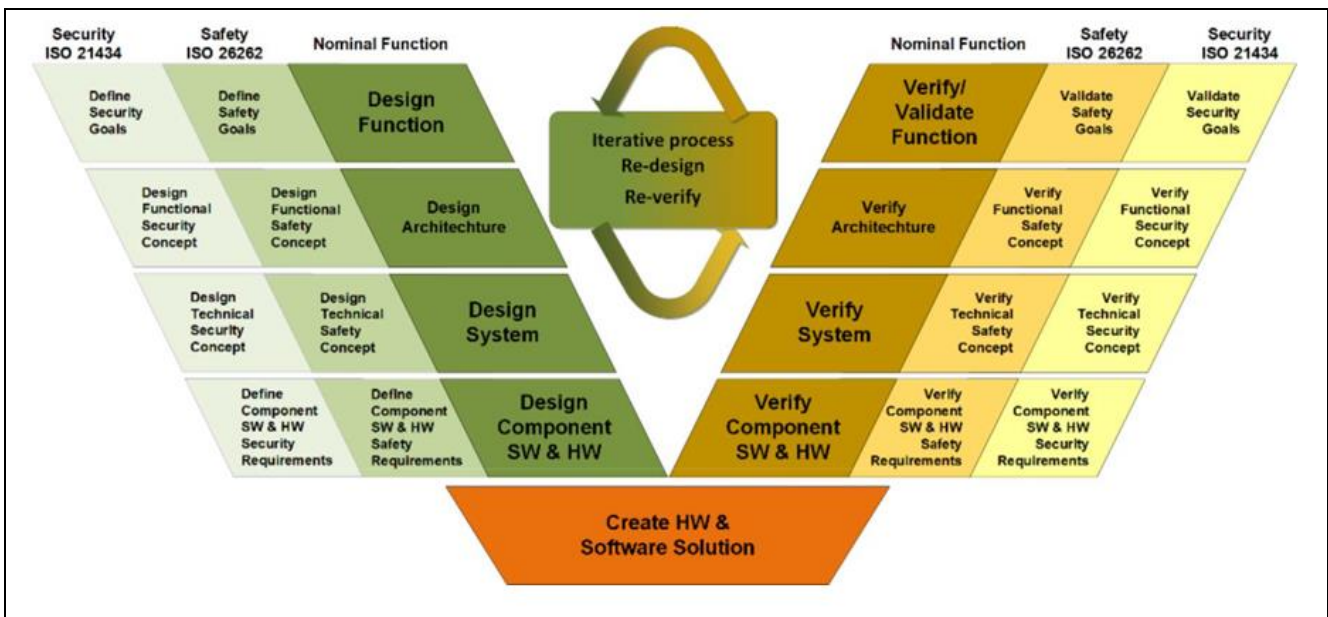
Security ISO 21434

Safety ISO 26262

Nominal Function

Define Security Goals

Define Safety Goals

Design Function

Iterative process
Re-design
Re-verify

Nominal Function

Safety ISO 26262

Security ISO 21434

Verify/ Validate Function

Validate Safety Goals

Validate Security Goals

Design Functional Security Concept

Design Functional Safety Concept

Design Architechture

Verify Architechture

Verify Functional Safety Concept

Verify Functional Security Concept

Design Technical Security Concept

Design Technical Safety Concept

Design System

Verify System

Verify Technical Safety Concept

Verify Technical Security Concept

Define Component SW & HW Security Requirements

Define Component SW & HW Safety Requirements

Design Component SW & HW

Verify Component SW & HW

Verify Component SW & HW Safety Requirements

Verify Component SW & HW Security Requirements

Create HW & Software Solution